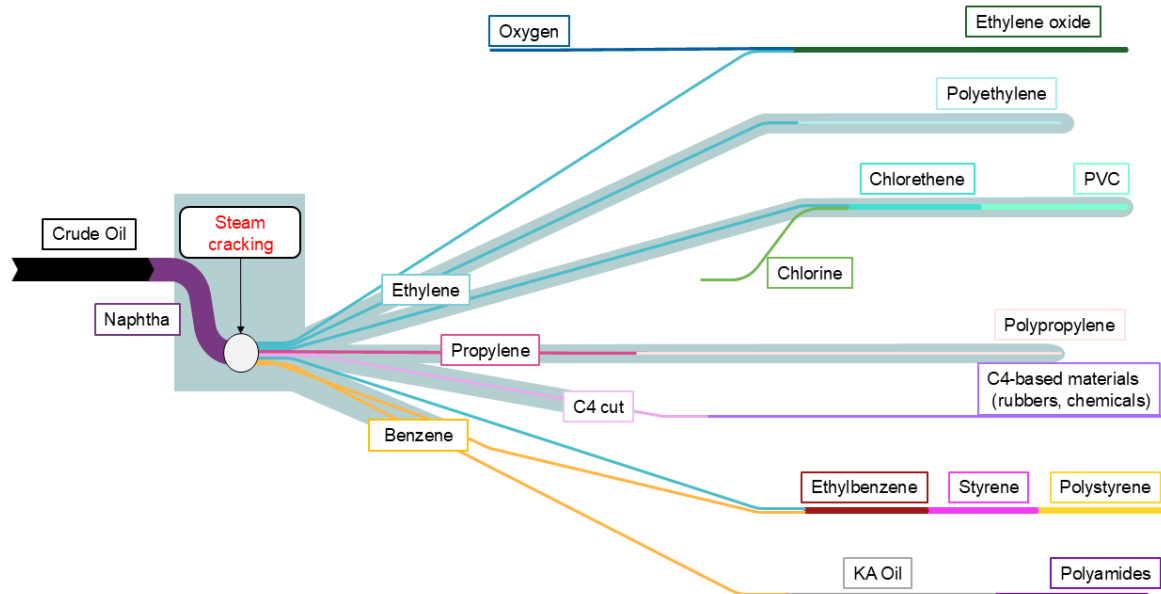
Oxygen
Ethylene oxide
Polyethylene
Chlorethene
PVC
Crude Oil
Steam cracking
Chlorine
Ethylene
Naphtha
Propylene
Polypropylene
C4-based materials (rubbers, chemicals)
C4 cut
Benzene
Ethylbenzene
Styrene
Polystyrene
KA Oil
Polyamides